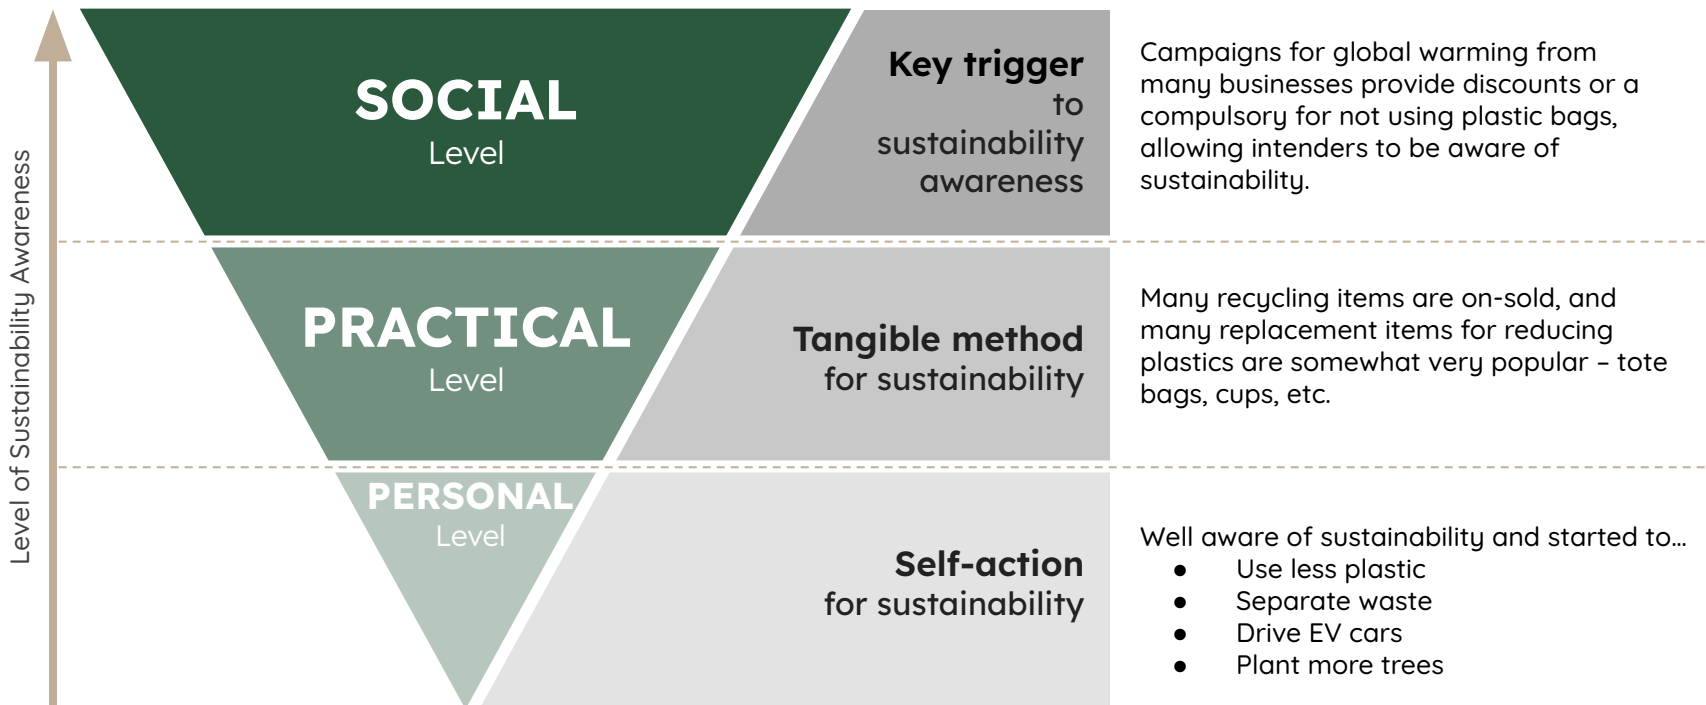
Level of Sustainability Awareness

SOCIAL
Level

Key trigger to sustainability awareness

Campaigns for global warming from many businesses provide discounts or a compulsory for not using plastic bags, allowing intenders to be aware of sustainability.

PRACTICAL
Level

Tangible method for sustainability

Many recycling items are on-sold, and many replacement items for reducing plastics are somewhat very popular – tote bags, cups, etc.

PERSONAL
Level

Self-action for sustainability

Well aware of sustainability and started to...
- Use less plastic
- Separate waste
- Drive EV cars
- Plant more trees